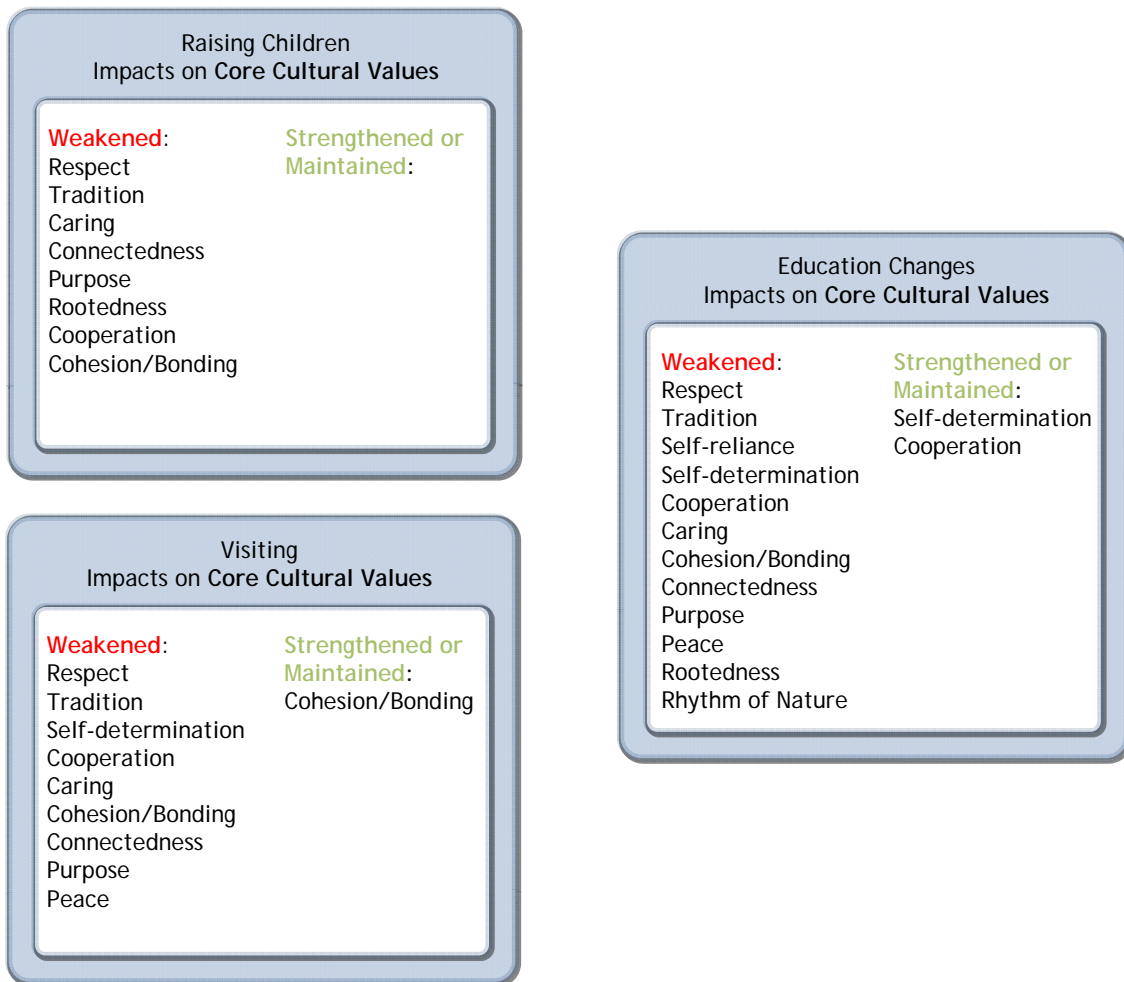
Raising Children
Impacts on **Core Cultural Values**

Weakened:
Respect
Tradition
Caring
Connectedness
Purpose
Rootedness
Cooperation
Cohesion/Bonding

Strengthened or Maintained:

Visiting
Impacts on **Core Cultural Values**

Weakened:
Respect
Tradition
Self-determination
Cooperation
Caring
Cohesion/Bonding
Connectedness
Purpose
Peace

Strengthened or Maintained:
Cohesion/Bonding

Education Changes
Impacts on **Core Cultural Values**

Weakened:
Respect
Tradition
Self-reliance
Self-determination
Cooperation
Caring
Cohesion/Bonding
Connectedness
Purpose
Peace
Rootedness
Rhythm of Nature

Strengthened or Maintained:
Self-determination
Cooperation